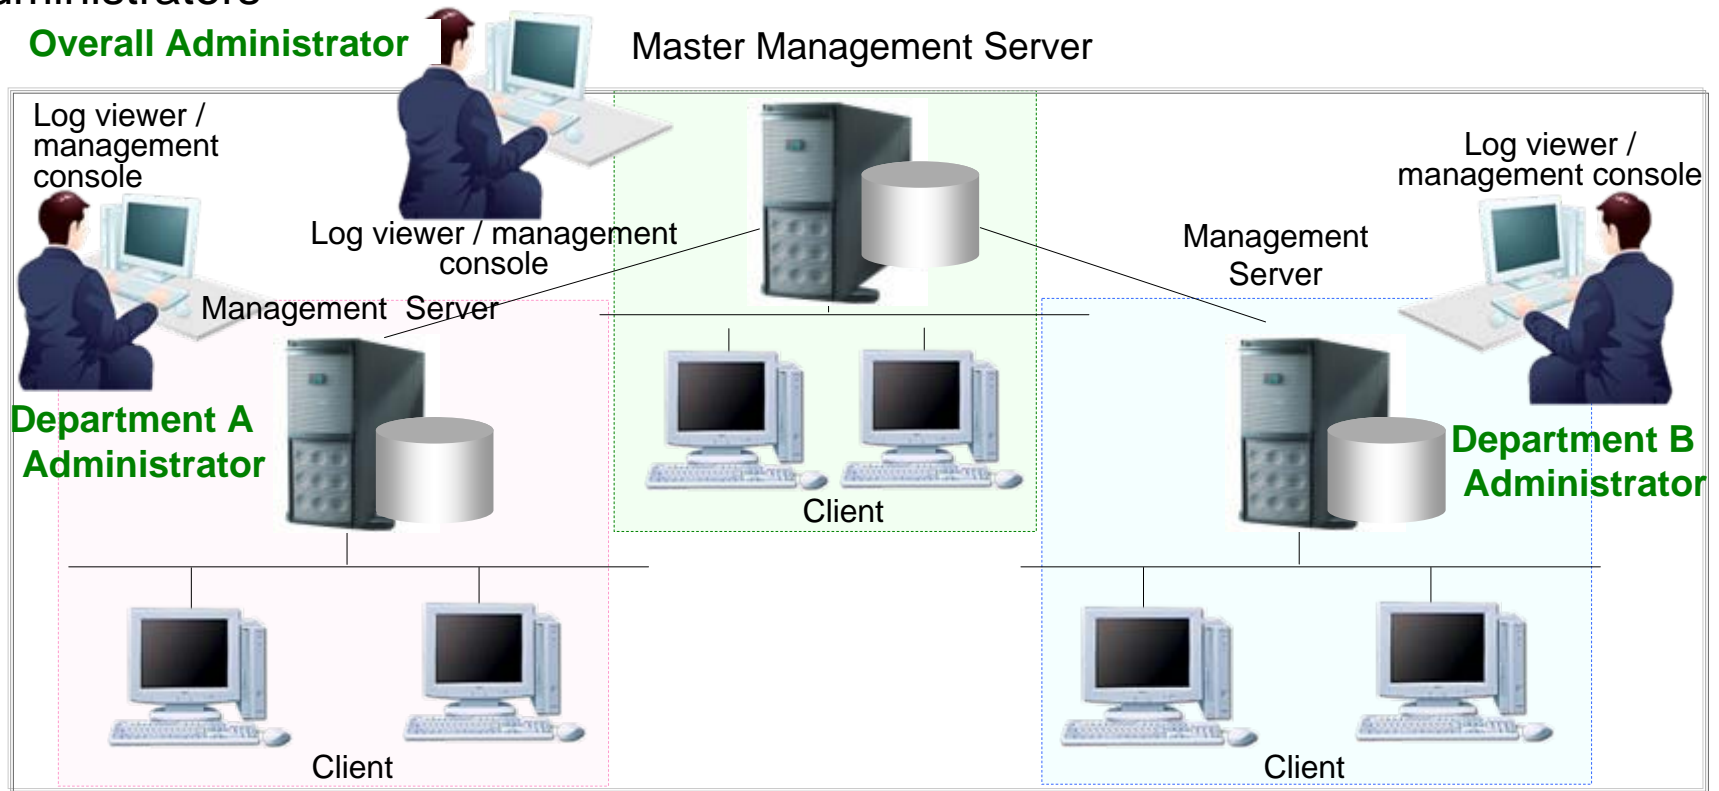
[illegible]

Overall Administrator

Master Management Server

Log viewer / management console

Log viewer / management console

Log viewer / management console

Management Server

Management Server

Department A Administrator

Client

Department B Administrator

Client

Client